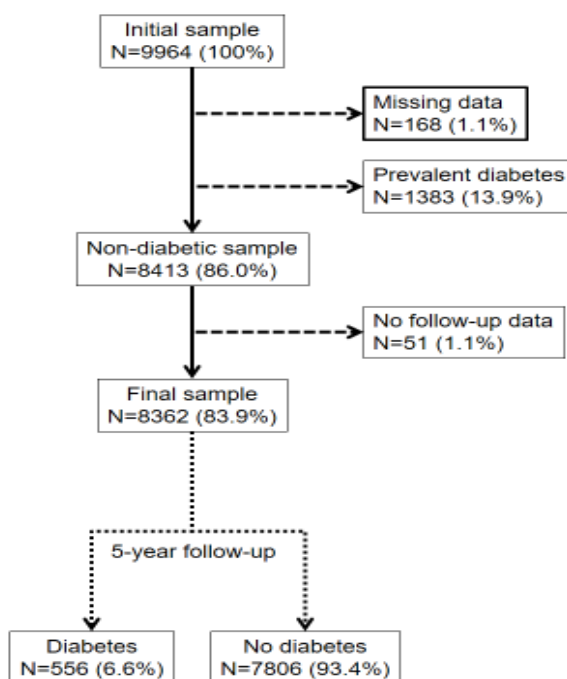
Initial sample
N=9964 (100%)

Missing data
N=168 (1.1%)

Prevalent diabetes
N=1383 (13.9%)

Non-diabetic sample
N=8413 (86.0%)

No follow-up data
N=51 (1.1%)

Final sample
N=8362 (83.9%)

5-year follow-up

Diabetes
N=556 (6.6%)

No diabetes
N=7806 (93.4%)